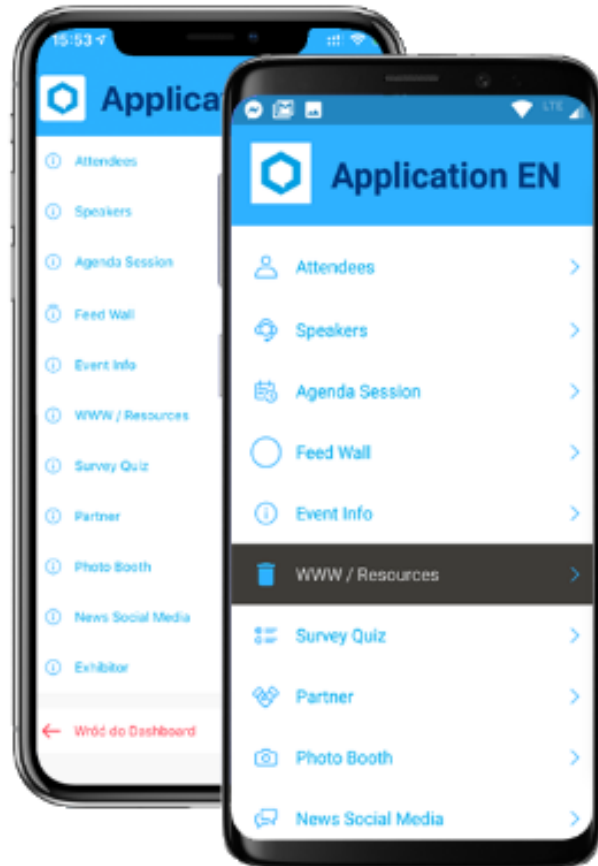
15:53

Applica

Attendees

Speakers

Agenda Session

Feed Wall

Event Info

WWW / Resources

Survey Quiz

Partner

Photo Booth

News Social Media

Exhibitor

Wróć do Dashboard

LTE

Application EN

Attendees

Speakers

Agenda Session

Feed Wall

Event Info

WWW / Resources

Survey Quiz

Partner

Photo Booth

News Social Media